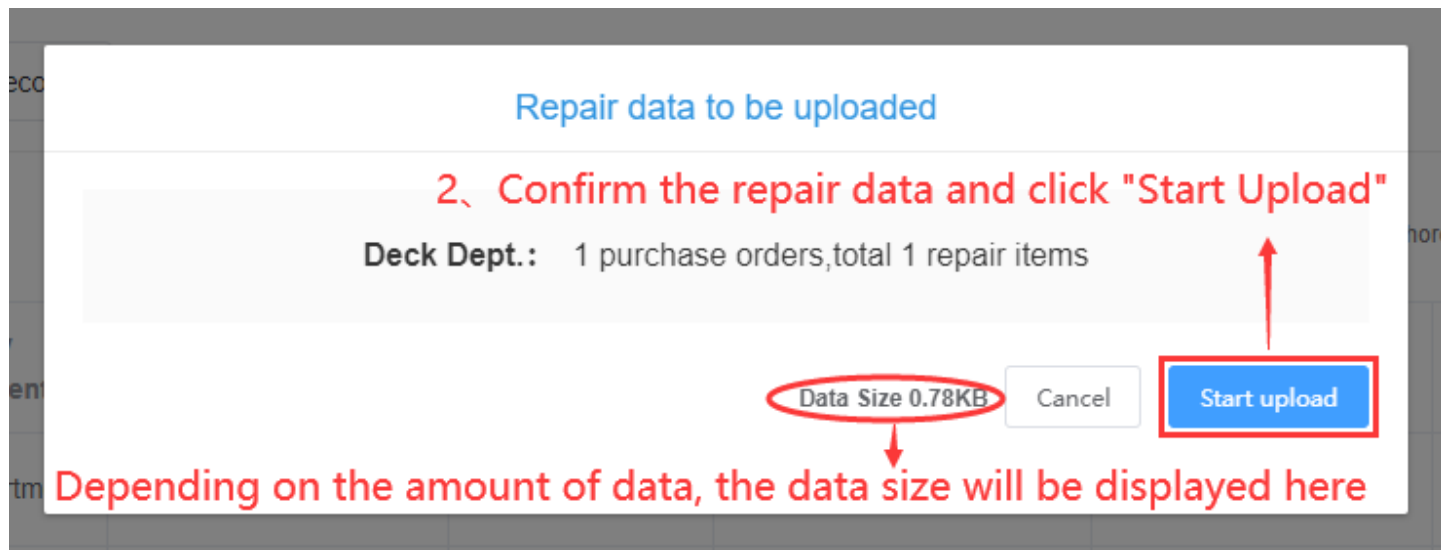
eco

Repair data to be uploaded

2、Confirm the repair data and click "Start Upload"

Deck Dept.: 1 purchase orders,total 1 repair items

hor

r

ent

Data Size 0.78KB

Cancel

Start upload

rtm

Depending on the amount of data, the data size will be displayed here